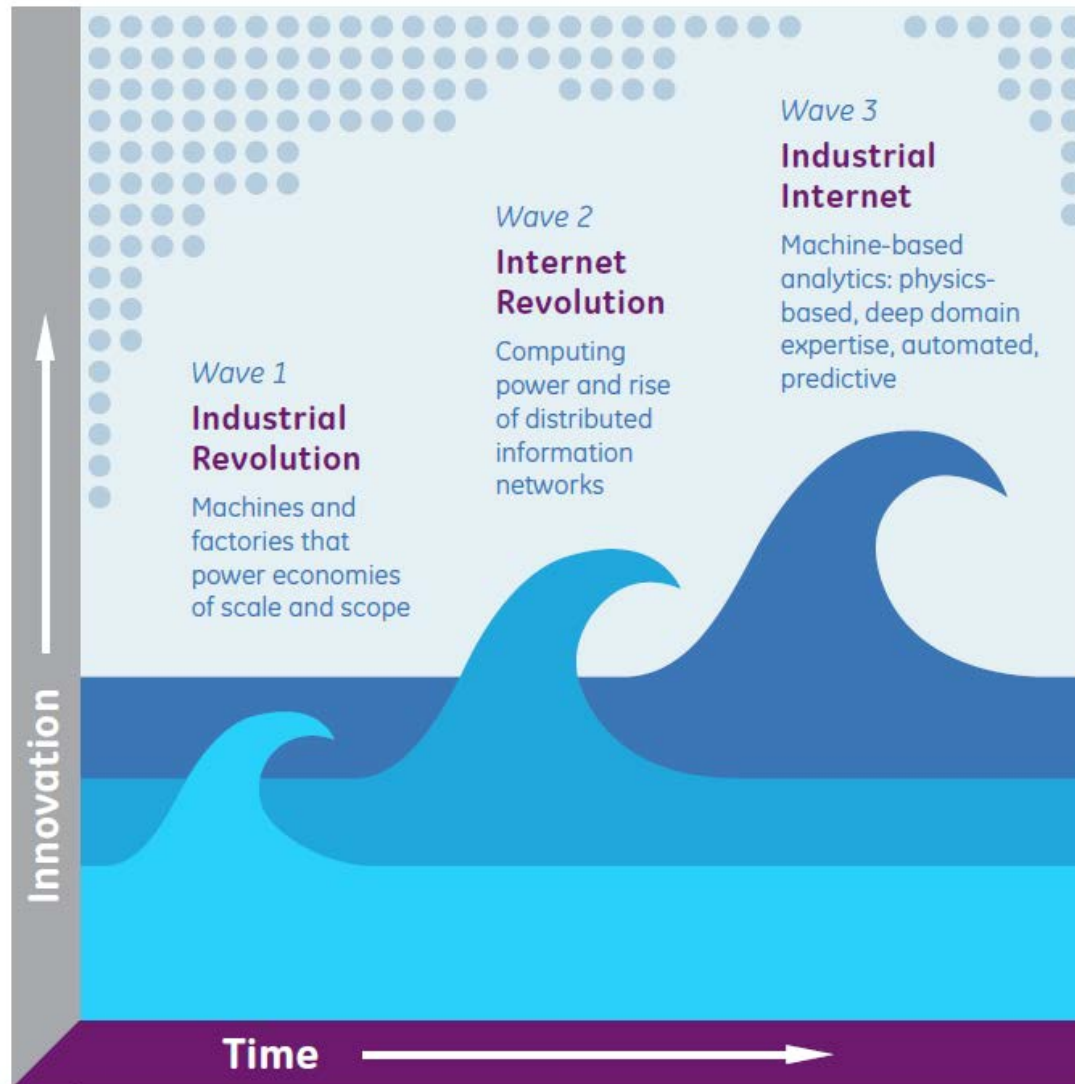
Wave 1
Industrial Revolution
Machines and factories that power economies of scale and scope

Wave 2
Internet Revolution
Computing power and rise of distributed information networks

Wave 3
Industrial Internet
Machine-based analytics: physics-based, deep domain expertise, automated, predictive

Innovation

Time